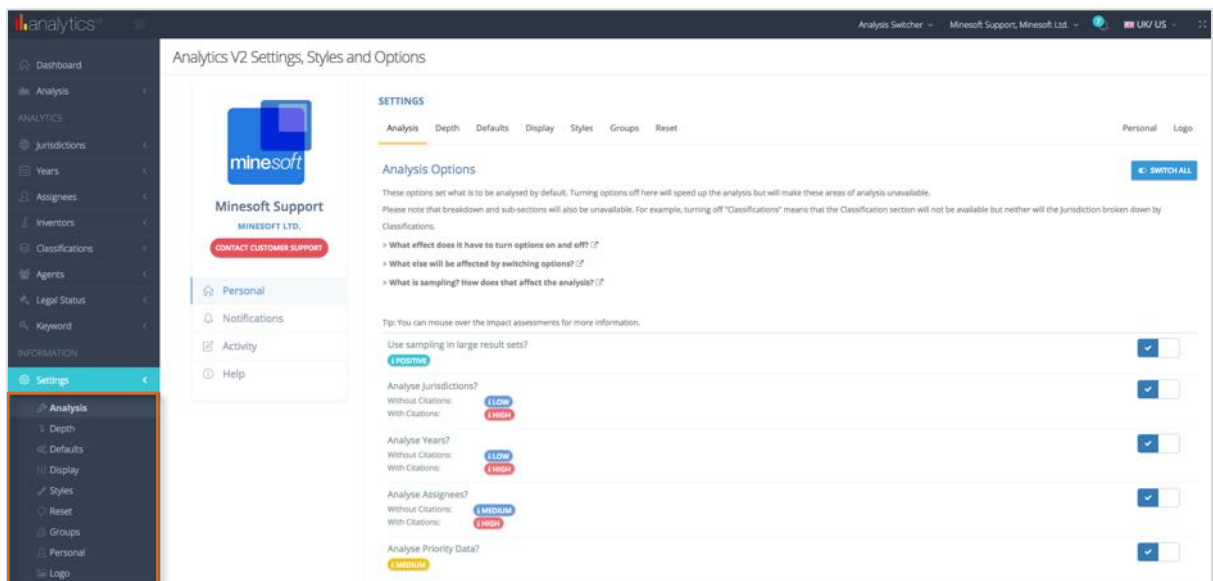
analytics

Analysis Switcher  Minesoft Support, Minesoft Ltd.  UK/ US

Dashboard
Analysis
ANALYTICS
Jurisdictions
Years
Assignees
Inventors
Classifications
Agents
Legal Status
Keyword
INFORMATION
Settings
Analysis
Depth
Defaults
Display
Styles
Reset
Groups
Personal
Logo

Analytics V2 Settings, Styles and Options

minesoft

Minesoft Support
MINESOFT LTD.
CONTACT CUSTOMER SUPPORT

Personal
Notifications
Activity
Help

SETTINGS

Analysis  Depth  Defaults  Display  Styles  Groups  Reset  Personal  Logo

Analysis Options

SWITCH ALL

These options set what is to be analysed by default. Turning options off here will speed up the analysis but will make these areas of analysis unavailable.

Please note that breakdown and sub-sections will also be unavailable. For example, turning off "Classifications" means that the Classification section will not be available but neither will the Jurisdiction broken down by Classifications.

> What effect does it have to turn options on and off?
> What else will be affected by switching options?
> What is sampling? How does that affect the analysis?

Tip: You can mouse over the impact assessments for more information.

Use sampling in large result sets?
POSITIVE

Analyse Jurisdictions?
Without Citations: LOW
With Citations: HIGH

Analyse Years?
Without Citations: LOW
With Citations: HIGH

Analyse Assignees?
Without Citations: MEDIUM
With Citations: HIGH

Analyse Priority Data?
MEDIUM